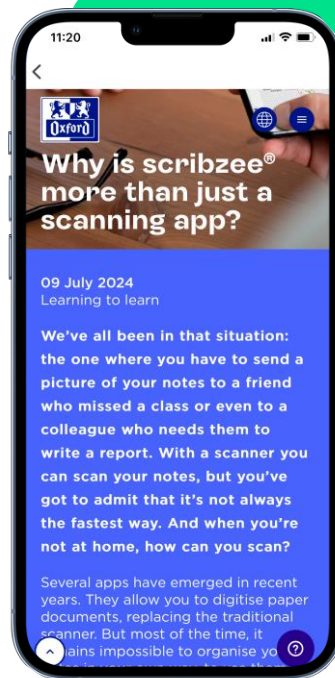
11:20

<

Oxford

Why is scribzee® more than just a scanning app?

09 July 2024
Learning to learn

We've all been in that situation: the one where you have to send a picture of your notes to a friend who missed a class or even to a colleague who needs them to write a report. With a scanner you can scan your notes, but you've got to admit that it's not always the fastest way. And when you're not at home, how can you scan?

Several apps have emerged in recent years. They allow you to digitise paper documents, replacing the traditional scanner. But most of the time, it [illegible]ains impossible to organise yo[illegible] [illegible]

?